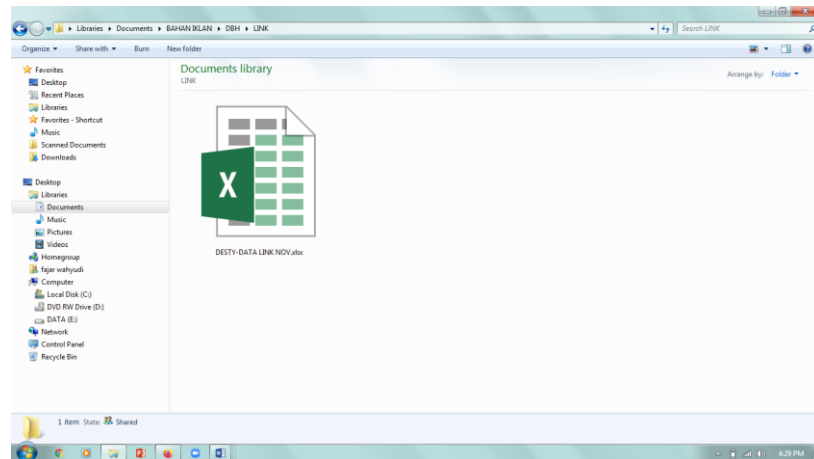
Libraries ▸ Documents ▸ BAHAN IKLAN ▸ DBH ▸ LINK

Search LINK

Organize ▾ Share with ▾ Burn New folder

Favorites
Desktop
Recent Places
Libraries
Favorites - Shortcut
Music
Scanned Documents
Downloads

Desktop
Libraries
Documents
Music
Pictures
Videos
Homegroup
fajar wahyudi
Computer
Local Disk (C:)
DVD RW Drive (D:)
DATA (E:)
Network
Control Panel
Recycle Bin

Documents library
LINK

Arrange by: Folder ▾

X

DESTY-DATA LINK NOV.xlsx

1 item State: Shared

4:29 PM